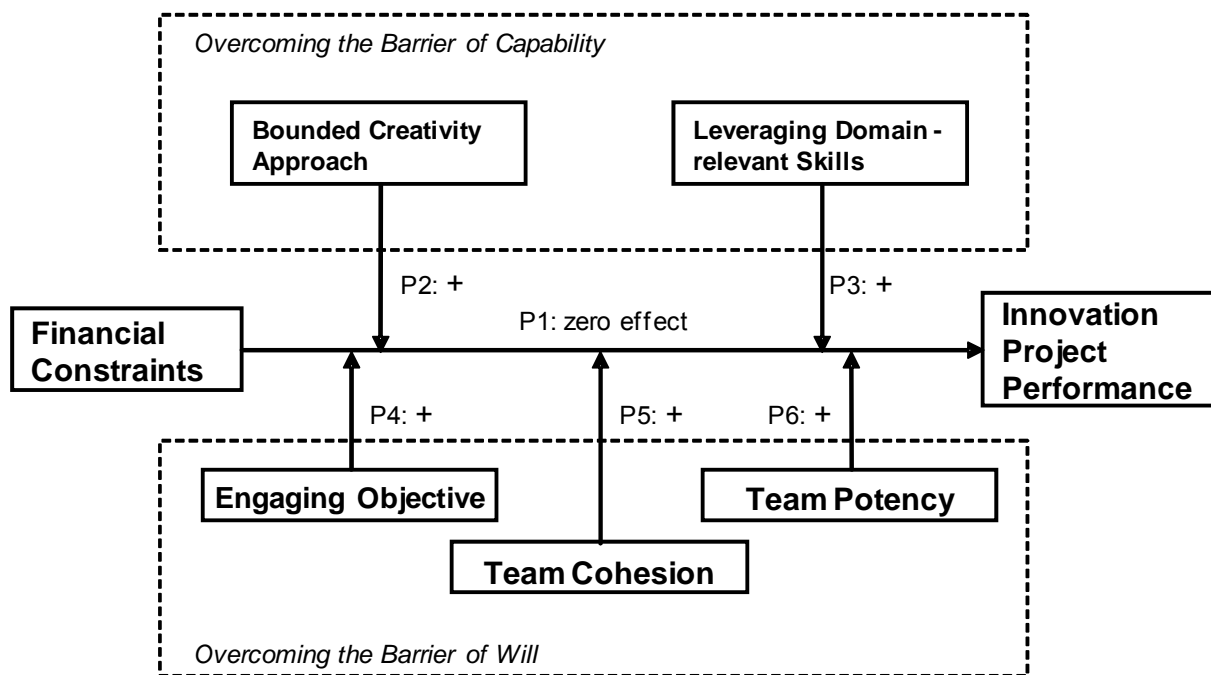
Overcoming the Barrier of Capability

Bounded Creativity Approach

Leveraging Domain - relevant Skills

P2: +

P3: +

Financial Constraints

P1: zero effect

Innovation Project Performance

P4: +

P5: +

P6: +

Engaging Objective

Team Potency

Team Cohesion

Overcoming the Barrier of Will